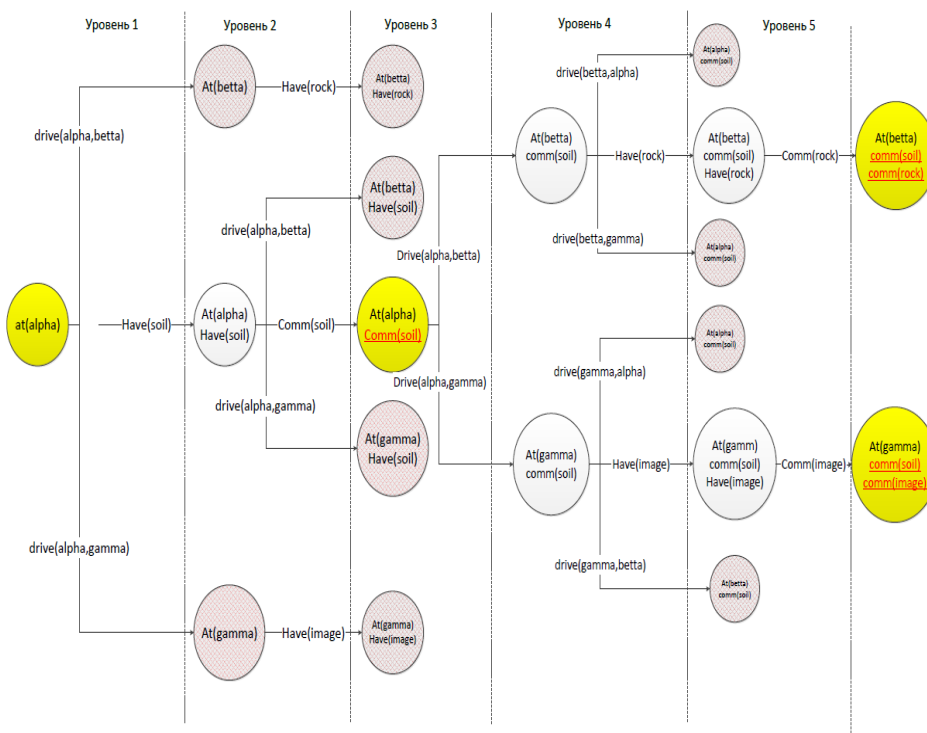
Уровень 1
Уровень 2
Уровень 3
Уровень 4
Уровень 5

At(alpha)
comm(soil)

drive(betta,alpha)

At(betta)
Have(rock)

At(betta)

Have(rock)

drive(alpha,betta)

At(betta)
comm(soil)

Have(rock)

At(betta)
comm(soil)
Have(rock)

Comm(rock)

At(betta)
comm(soil)
comm(rock)

At(betta)
Have(soil)

drive(alpha,betta)

drive(betta,gamma)

At(alpha)
comm(soil)

Drive(alpha,betta)

at(alpha)

Have(soil)

At(alpha)
Have(soil)

Comm(soil)

At(alpha)
Comm(soil)

At(alpha)
comm(soil)

Drive(alpha,gamma)

drive(gamma,alpha)

drive(alpha,gamma)

At(gamma)
Have(soil)

At(gamma)
comm(soil)

Have(image)

At(gamm)
comm(soil)
Have(image)

Comm(image)

At(gamma)
comm(soil)
comm(image)

drive(alpha,gamma)

drive(gamma,betta)

At(betta)
comm(soil)

At(gamma)

Have(image)

At(gamma)
Have(image)